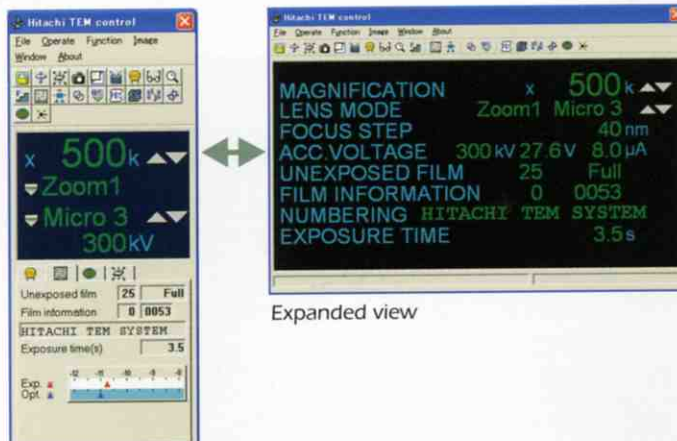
Hitachi TEM control
File Operate Function Image
Window About

x 500k
Zoom1
Micro 3
300kV

Unexposed film 25 Full
Film information 0 0053
HITACHI TEM SYSTEM
Exposure time(s) 3.5

Exp.
Opt.

Hitachi TEM control
File Operate Function Image Window About

MAGNIFICATION x 500k
LENS MODE Zoom1 Micro 3
FOCUS STEP 40nm
ACC.VOLTAGE 300kV 27.6V 8.0μA
UNEXPOSED FILM 25 Full
FILM INFORMATION 0 0053
NUMBERING HITACHI TEM SYSTEM
EXPOSURE TIME 3.5s

Expanded view